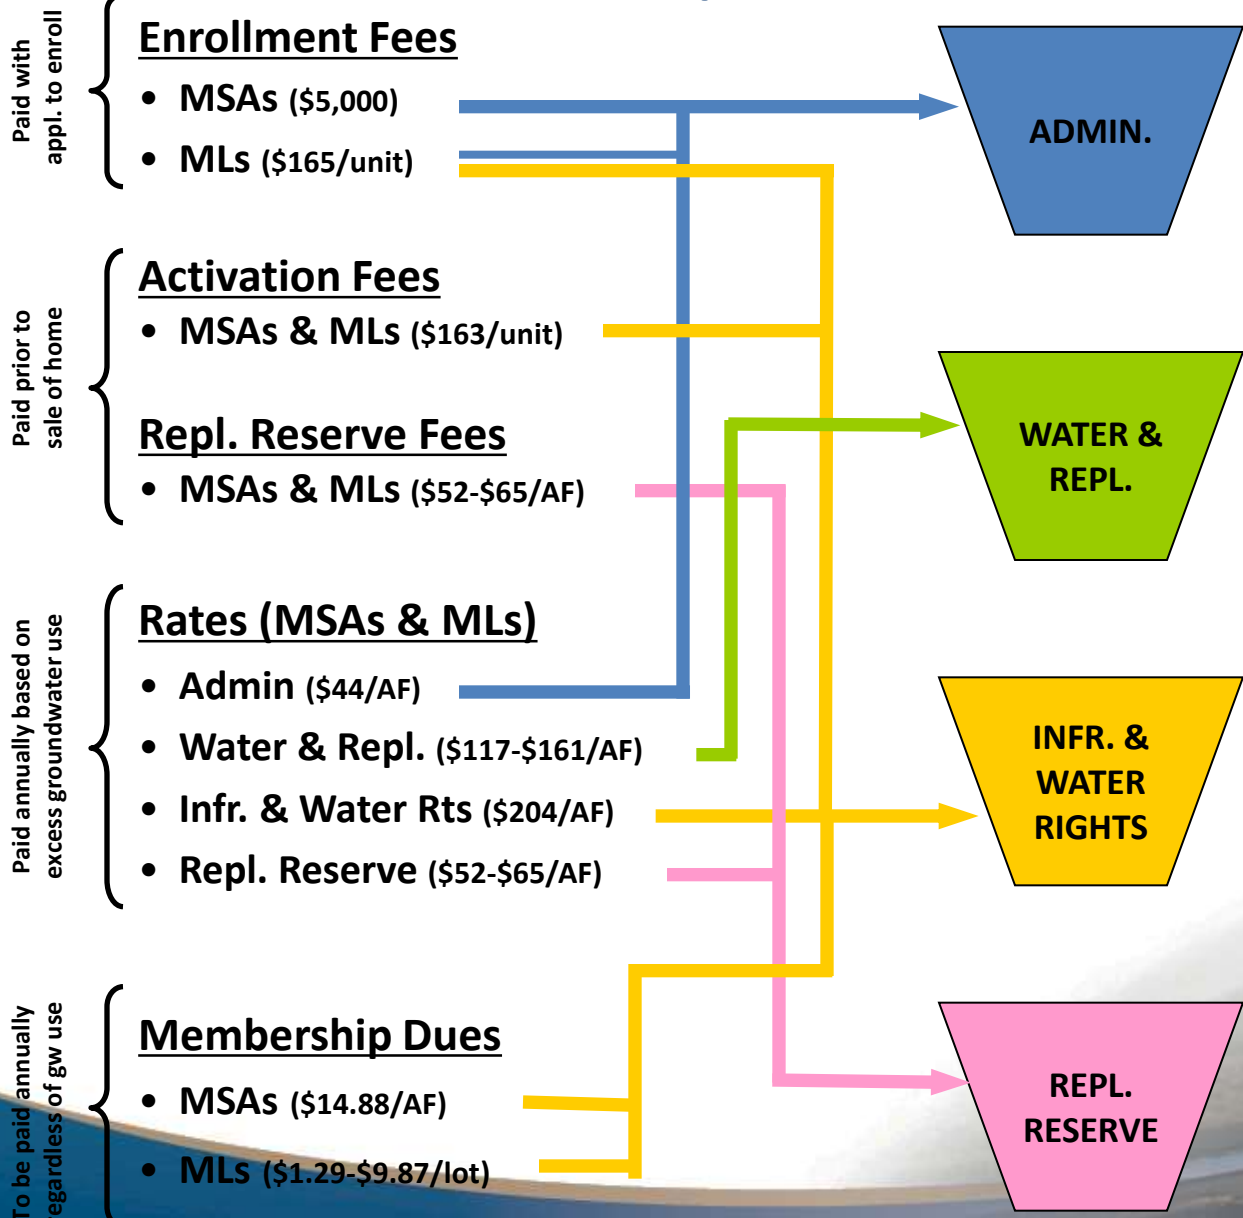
Paid with appl. to enroll

Enrollment Fees
• MSAs ($5,000)
• MLs ($165/unit)

Paid prior to sale of home

Activation Fees
• MSAs & MLs ($163/unit)

Repl. Reserve Fees
• MSAs & MLs ($52-$65/AF)

Paid annually based on excess groundwater use

Rates (MSAs & MLs)
• Admin ($44/AF)
• Water & Repl. ($117-$161/AF)
• Infr. & Water Rts ($204/AF)
• Repl. Reserve ($52-$65/AF)

To be paid annually regardless of gw use

Membership Dues
• MSAs ($14.88/AF)
• MLs ($1.29-$9.87/lot)

ADMIN.

WATER & REPL.

INFR. & WATER RIGHTS

REPL. RESERVE